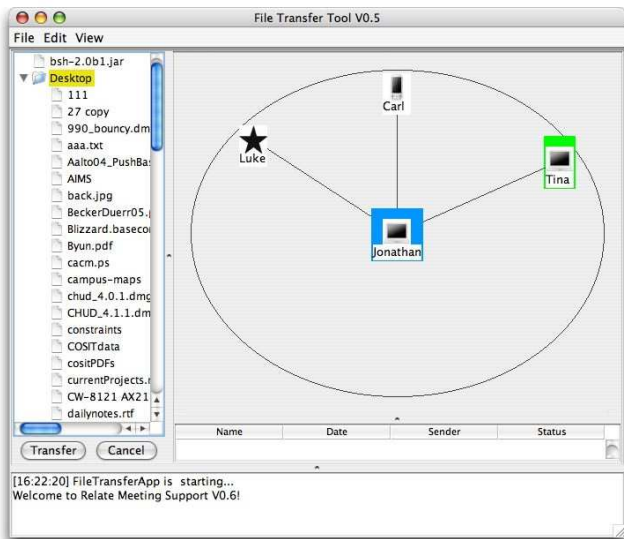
File Transfer Tool V0.5

File Edit View

bsh-2.0b1.jar
Desktop
111
27 copy
990_bouncy.dm
aaa.txt
Aalto04_PushBa
AIMS
back.jpg
BeckerDuerr05.
Blizzard.baseco
Byun.pdf
cacm.ps
campus-maps
chud_4.0.1.dmg
CHUD_4.1.1.dm
constraints
COSITdata
cositPDFs
currentProjects.
CW-8121 AX21
dailynotes.rtf

Transfer Cancel

Carl
Luke
Tina
Jonathan

| Name | Date | Sender | Status |
|---|---|---|---|

[16:22:20] FileTransferApp is starting...
Welcome to Relate Meeting Support V0.6!